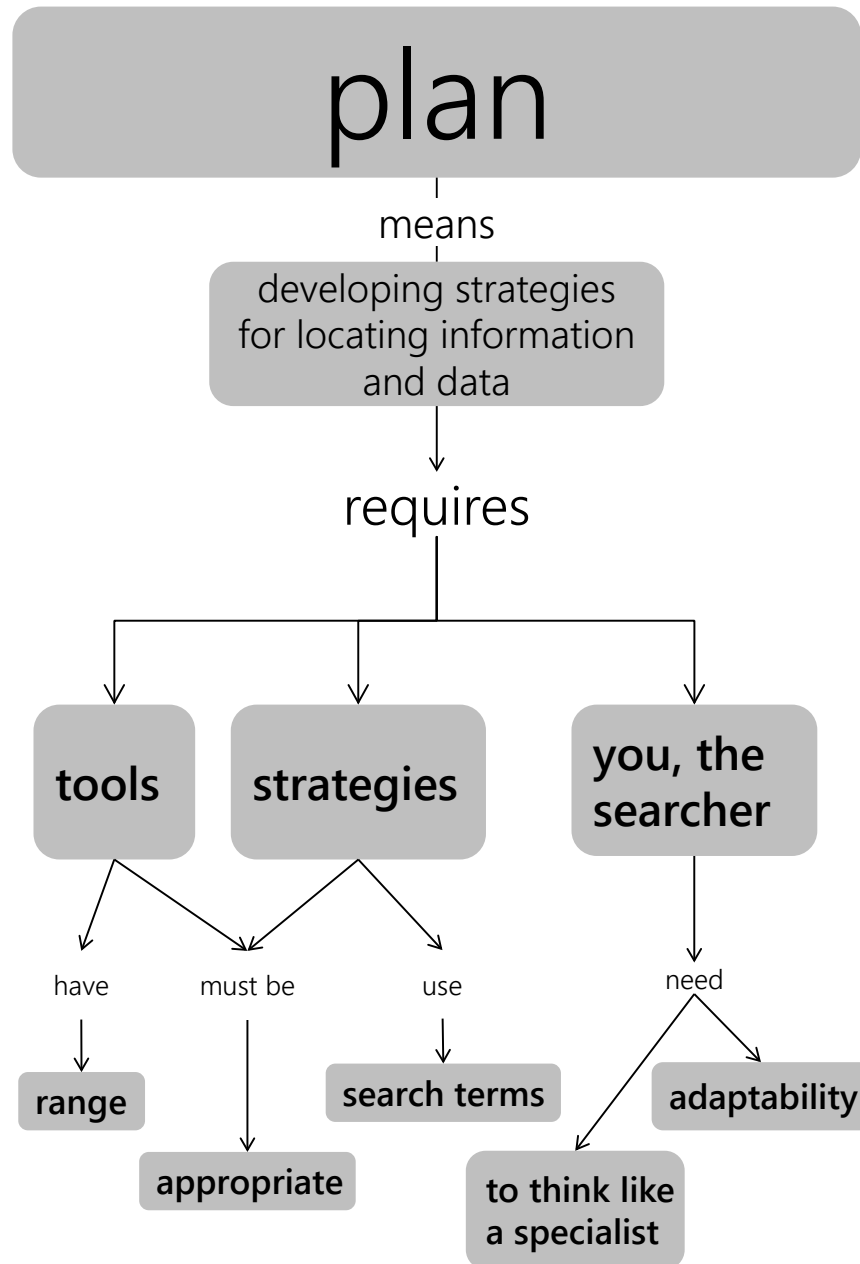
plan

means

developing strategies for locating information and data

requires

tools

strategies

you, the searcher

have

must be

use

need

range

appropriate

search terms

adaptability

to think like a specialist